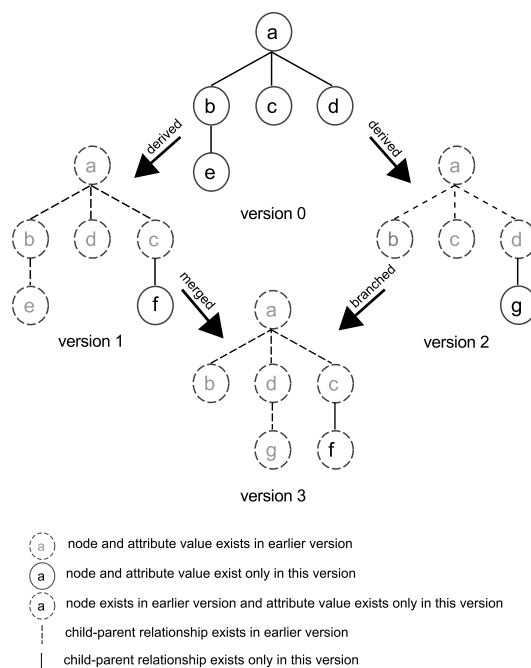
a

b c d

e

derived

derived

version 0

a

b d c

e f

version 1

a

b c d

g

version 2

merged

branched

a

b d c

g f

version 3

a node and attribute value exists in earlier version

a node and attribute value exist only in this version

a node exists in earlier version and attribute value exists only in this version

child-parent relationship exists in earlier version

child-parent relationship exists only in this version